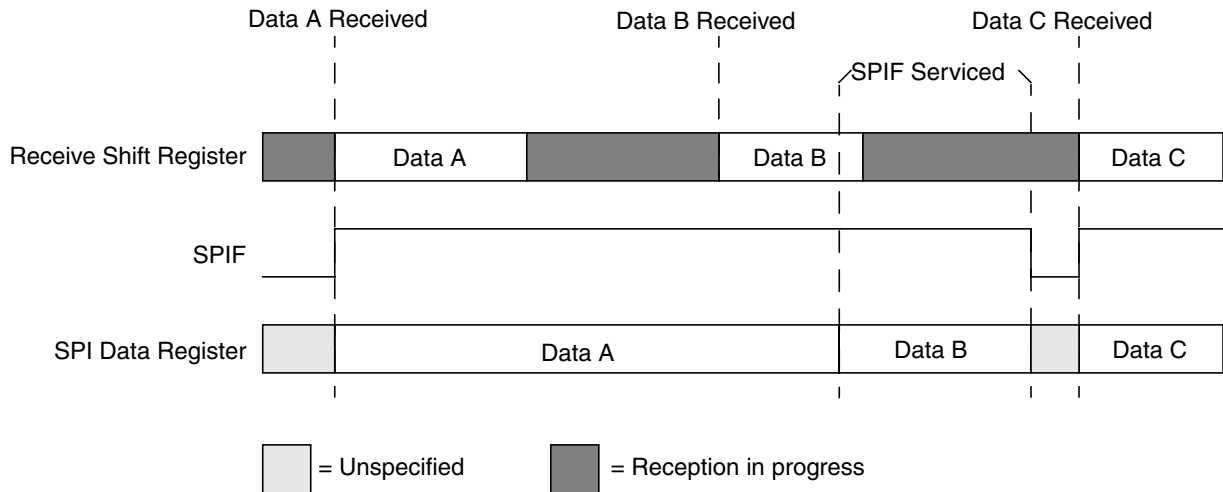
Data A Received

Data B Received

Data C Received

SPIF Serviced

Receive Shift Register

Data A

Data B

Data C

SPIF

SPI Data Register

Data A

Data B

Data C

= Unspecified

= Reception in progress